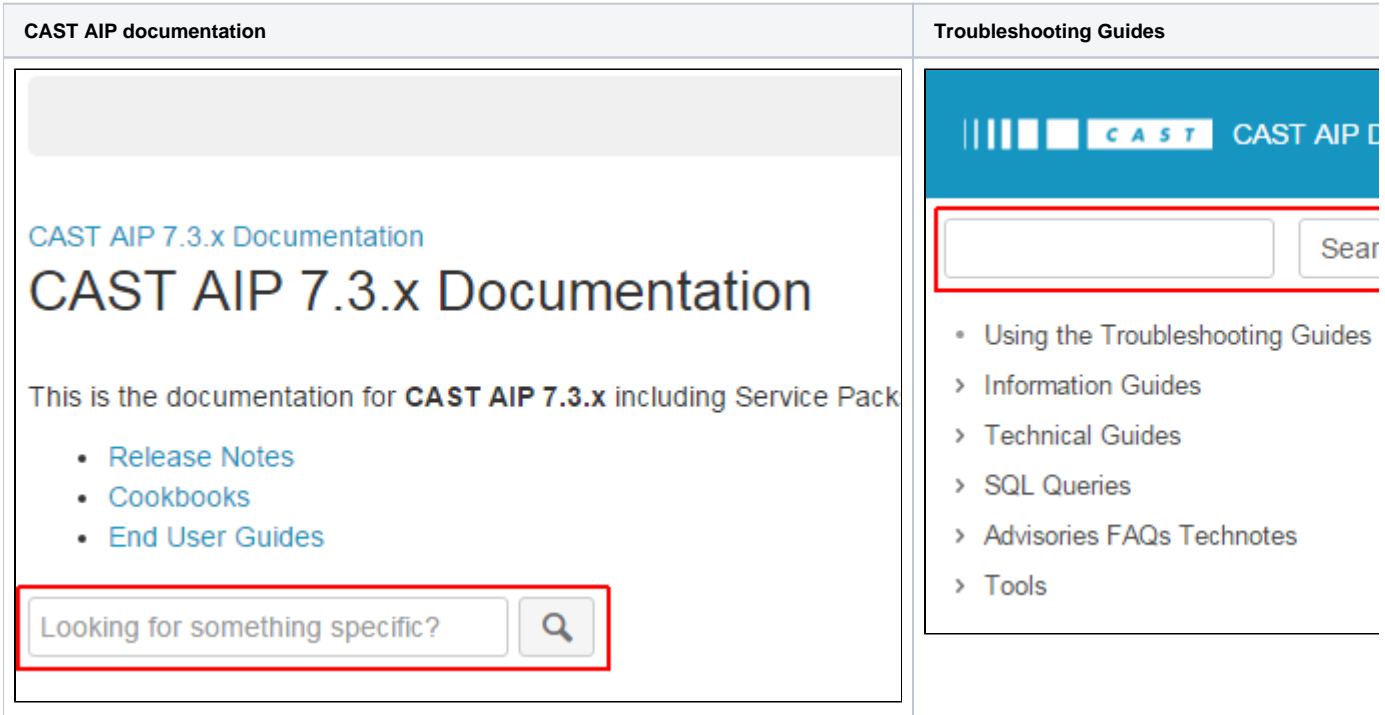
| CAST AIP documentation | Troubleshooting Guides |
|---|---|
| CAST AIP 7.3.x Documentation<br>CAST AIP 7.3.x Documentation<br>This is the documentation for **CAST AIP 7.3.x** including Service Pack<br>• Release Notes<br>• Cookbooks<br>• End User Guides<br>Looking for something specific? | CAST CAST AIP D<br>Sear<br>• Using the Troubleshooting Guides<br>› Information Guides<br>› Technical Guides<br>› SQL Queries<br>› Advisories FAQs Technotes<br>› Tools |